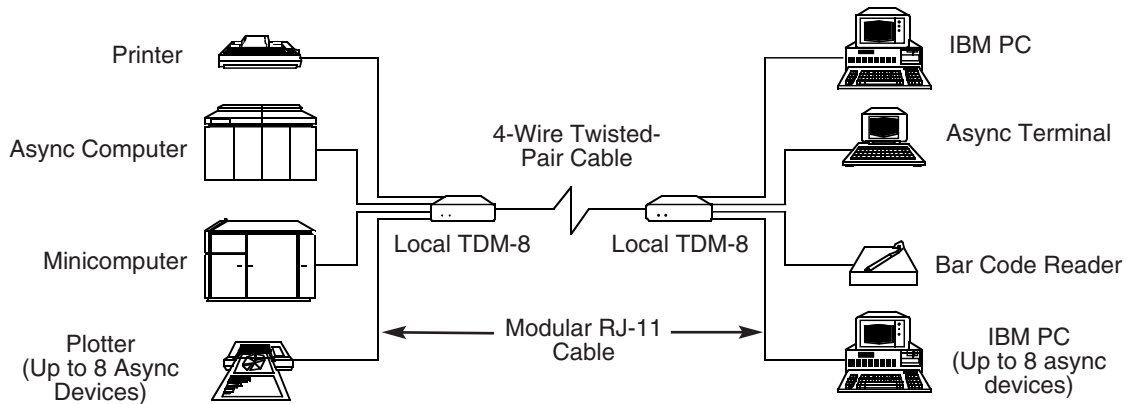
Printer

Async Computer

Minicomputer

Plotter (Up to 8 Async Devices)

4-Wire Twisted-Pair Cable

Local TDM-8

Local TDM-8

Modular RJ-11 Cable

IBM PC

Async Terminal

Bar Code Reader

IBM PC (Up to 8 async devices)